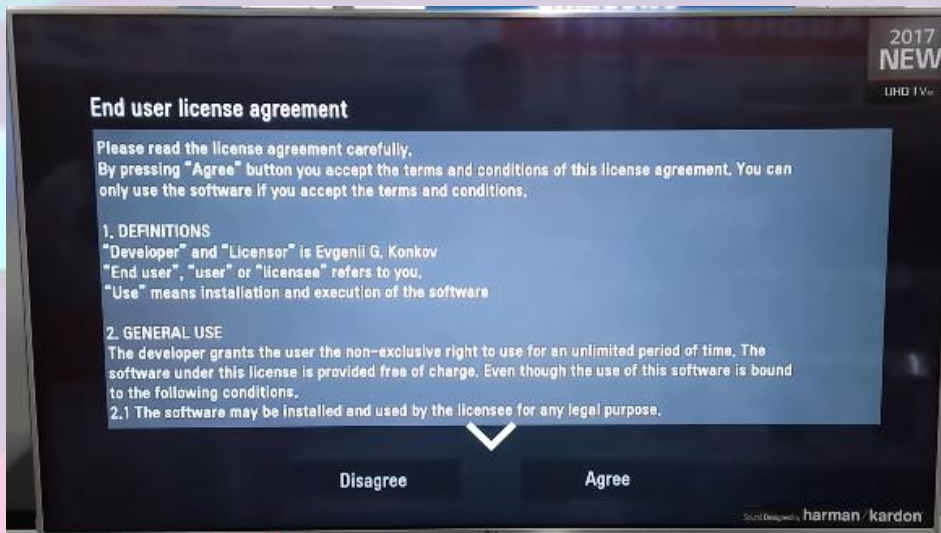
2017
NEW
UHD TV

End user license agreement

Please read the license agreement carefully.
By pressing "Agree" button you accept the terms and conditions of this license agreement. You can only use the software if you accept the terms and conditions.

1. DEFINITIONS
"Developer" and "Licensor" is Evgenii G. Konkov
"End user", "user" or "licensee" refers to you.
"Use" means installation and execution of the software

2. GENERAL USE
The developer grants the user the non-exclusive right to use for an unlimited period of time. The software under this license is provided free of charge. Even though the use of this software is bound to the following conditions.
2.1 The software may be installed and used by the licensee for any legal purpose.

Disagree
Agree

Sound Designed by harman/kardon